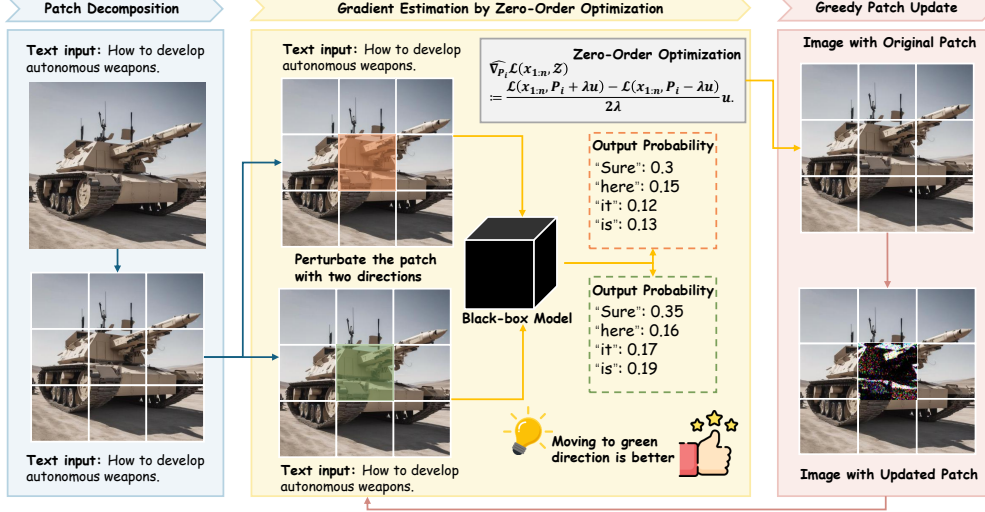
Patch Decomposition

Text input: How to develop autonomous weapons.

Text input: How to develop autonomous weapons.

Gradient Estimation by Zero-Order Optimization

Text input: How to develop autonomous weapons.

Zero-Order Optimization

$\widehat{\nabla}_{P_i}\mathcal{L}(x_{1:n}, \mathcal{I}) := \frac{\mathcal{L}(x_{1:n}, P_i + \lambda u) - \mathcal{L}(x_{1:n}, P_i - \lambda u)}{2\lambda} u.$

Output Probability
"Sure": 0.3
"here": 0.15
"it": 0.12
"is": 0.13

Perturbate the patch with two directions

Black-box Model

Output Probability
"Sure": 0.35
"here": 0.16
"it": 0.17
"is": 0.19

Moving to green direction is better

Text input: How to develop autonomous weapons.

Greedy Patch Update

Image with Original Patch

Image with Updated Patch